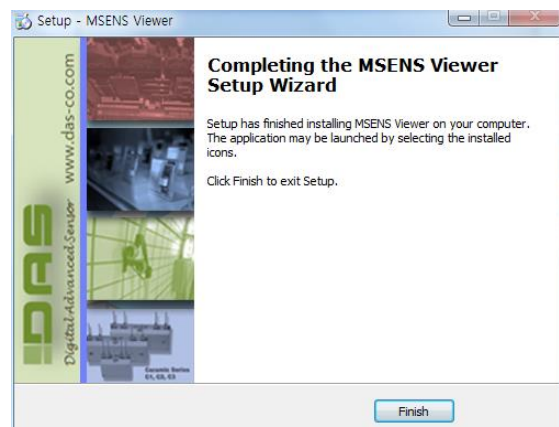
Setup - MSENS Viewer

www.das-co.com

DAS

Digital Advanced Sensor

Ceramic Series C1, C2, C3

Completing the MSENS Viewer Setup Wizard

Setup has finished installing MSENS Viewer on your computer. The application may be launched by selecting the installed icons.

Click Finish to exit Setup.

Finish